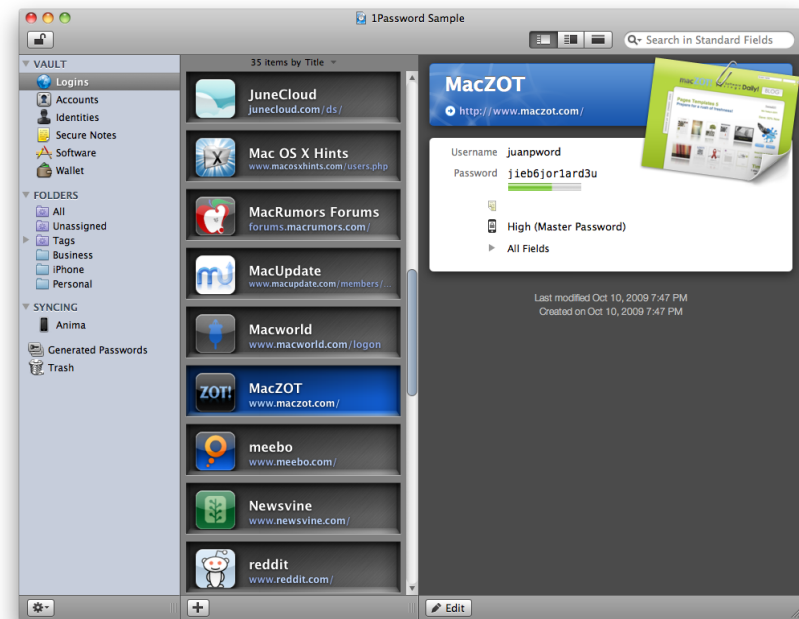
1Password Sample

Search in Standard Fields

VAULT
Logins
Accounts
Identities
Secure Notes
Software
Wallet

FOLDERS
All
Unassigned
Tags
Business
iPhone
Personal

SYNCING
Anima

Generated Passwords
Trash

35 items by Title

JuneCloud
junecloud.com/ds/

Mac OS X Hints
www.macosxhints.com/users.php

MacRumors Forums
forums.macrumors.com/

MacUpdate
www.macupdate.com/members/...

Macworld
www.macworld.com/logon

MacZOT
www.maczot.com/

meebo
www.meebo.com/

Newsvine
www.newsvine.com/

reddit
www.reddit.com/

MacZOT
http://www.maczot.com/

Username juanpword
Password jieb6jor1ard3u

High (Master Password)

All Fields

Last modified Oct 10, 2009 7:47 PM
Created on Oct 10, 2009 7:47 PM

Edit